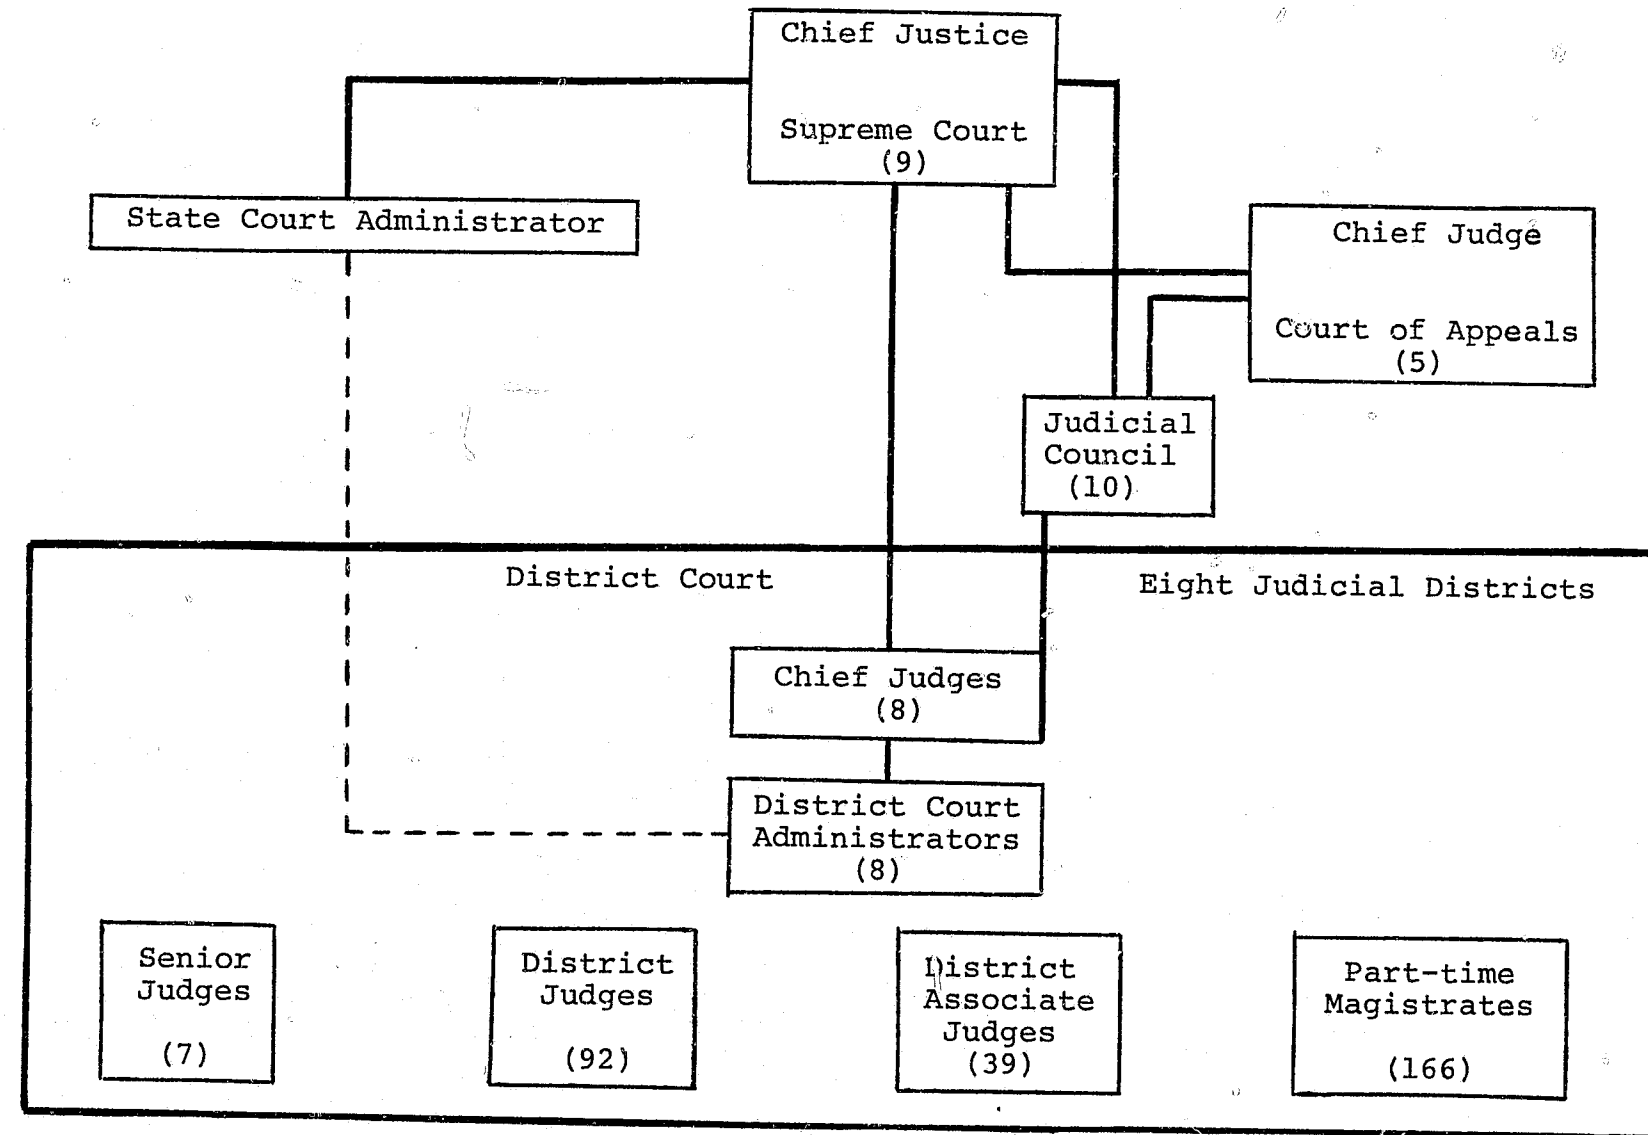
Chief Justice

Supreme Court
(9)

State Court Administrator

Chief Judge

Court of Appeals
(5)

Judicial Council
(10)

District Court

Eight Judicial Districts

Chief Judges
(8)

District Court Administrators
(8)

Senior Judges

(7)

District Judges

(92)

District Associate Judges
(39)

Part-time Magistrates

(166)